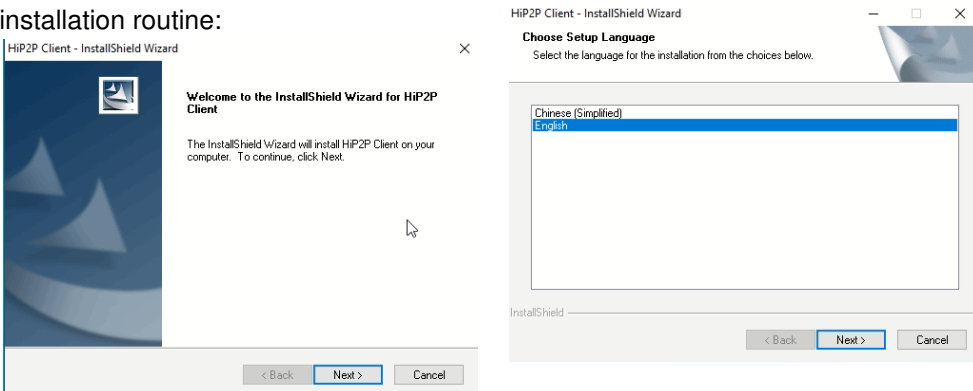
installation routine:

HiP2P Client - InstallShield Wizard

×

Welcome to the InstallShield Wizard for HiP2P Client

The InstallShield Wizard will install HiP2P Client on your computer. To continue, click Next.

< Back

Next >

Cancel

HiP2P Client - InstallShield Wizard

×

Choose Setup Language

Select the language for the installation from the choices below.

Chinese (Simplified)

English

InstallShield

< Back

Next >

Cancel